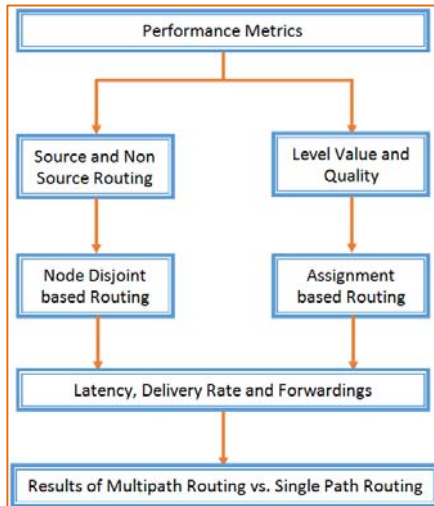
Performance Metrics

Source and Non Source Routing

Level Value and Quality

Node Disjoint based Routing

Assignment based Routing

Latency, Delivery Rate and Forwardings

Results of Multipath Routing vs. Single Path Routing